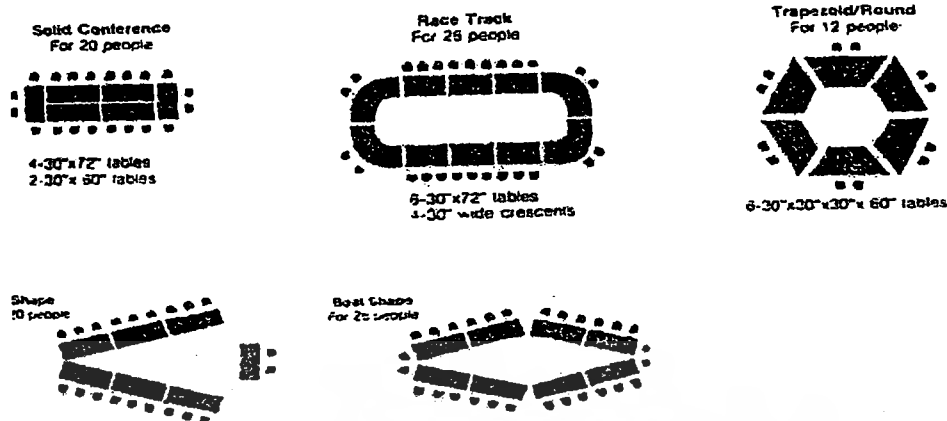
Solid Conference
For 20 people

4-30"x72" tables
2-30"x 60" tables

Race Track
For 26 people

6-30"x72" tables
4-30" wide crescents

Trapezoid/Round
For 12 people

6-30"x30"x30"x 60" tables

Shape
20 people

Boat Shape
For 26 people